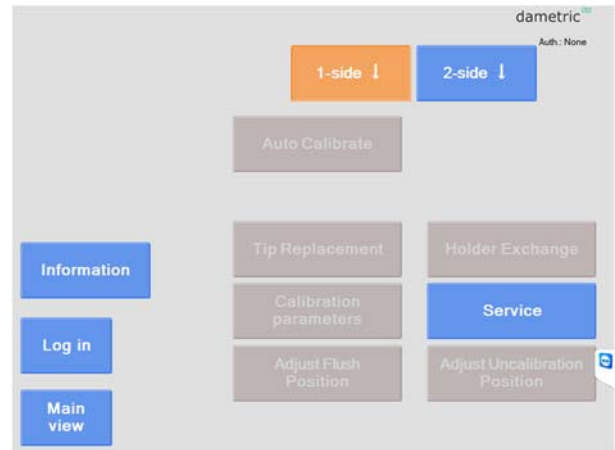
dametric

Auth.: None

1-side ↓

2-side ↓

Auto Calibrate

Tip Replacement

Holder Exchange

Calibration parameters

Service

Adjust Flush Position

Adjust Uncalibration Position

Information

Log in

Main view